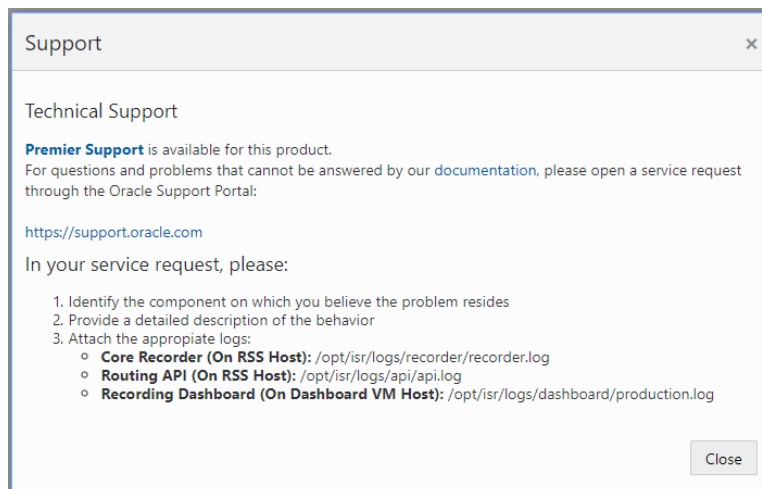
Support ×

Technical Support

**Premier Support** is available for this product.
For questions and problems that cannot be answered by our documentation, please open a service request through the Oracle Support Portal:

https://support.oracle.com

In your service request, please:

1. Identify the component on which you believe the problem resides
2. Provide a detailed description of the behavior
3. Attach the appropiate logs:
   - **Core Recorder (On RSS Host):** /opt/isr/logs/recorder/recorder.log
   - **Routing API (On RSS Host):** /opt/isr/logs/api/api.log
   - **Recording Dashboard (On Dashboard VM Host):** /opt/isr/logs/dashboard/production.log

Close